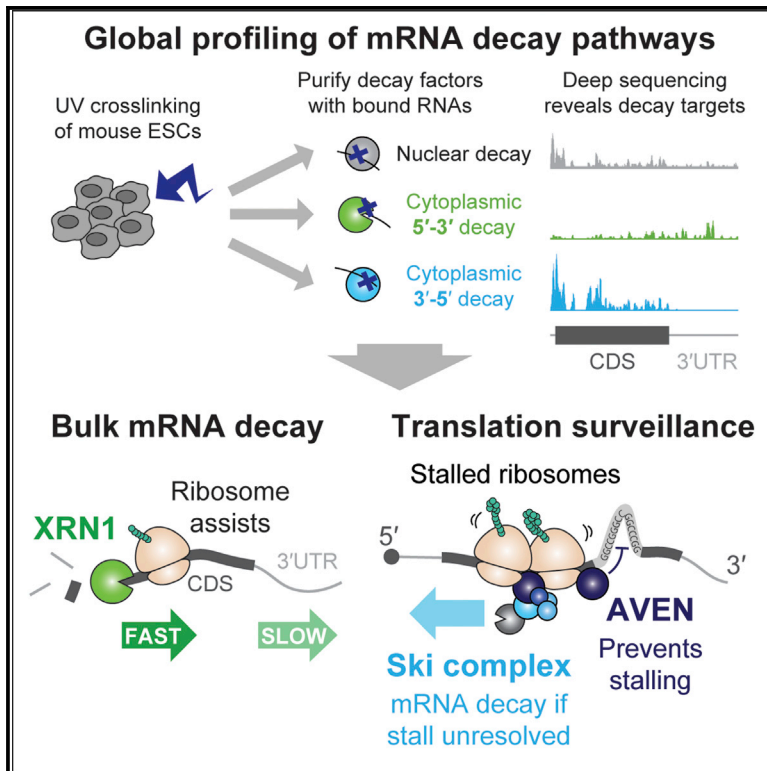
Global profiling of mRNA decay pathways

UV crosslinking of mouse ESCs

Purify decay factors with bound RNAs

Deep sequencing reveals decay targets

Nuclear decay

Cytoplasmic 5′-3′ decay

Cytoplasmic 3′-5′ decay

CDS

3′UTR

Bulk mRNA decay

XRN1

Ribosome assists

3′UTR

CDS

FAST

SLOW

Translation surveillance

Stalled ribosomes

5′

3′

AVEN

Prevents stalling

Ski complex

mRNA decay if stall unresolved